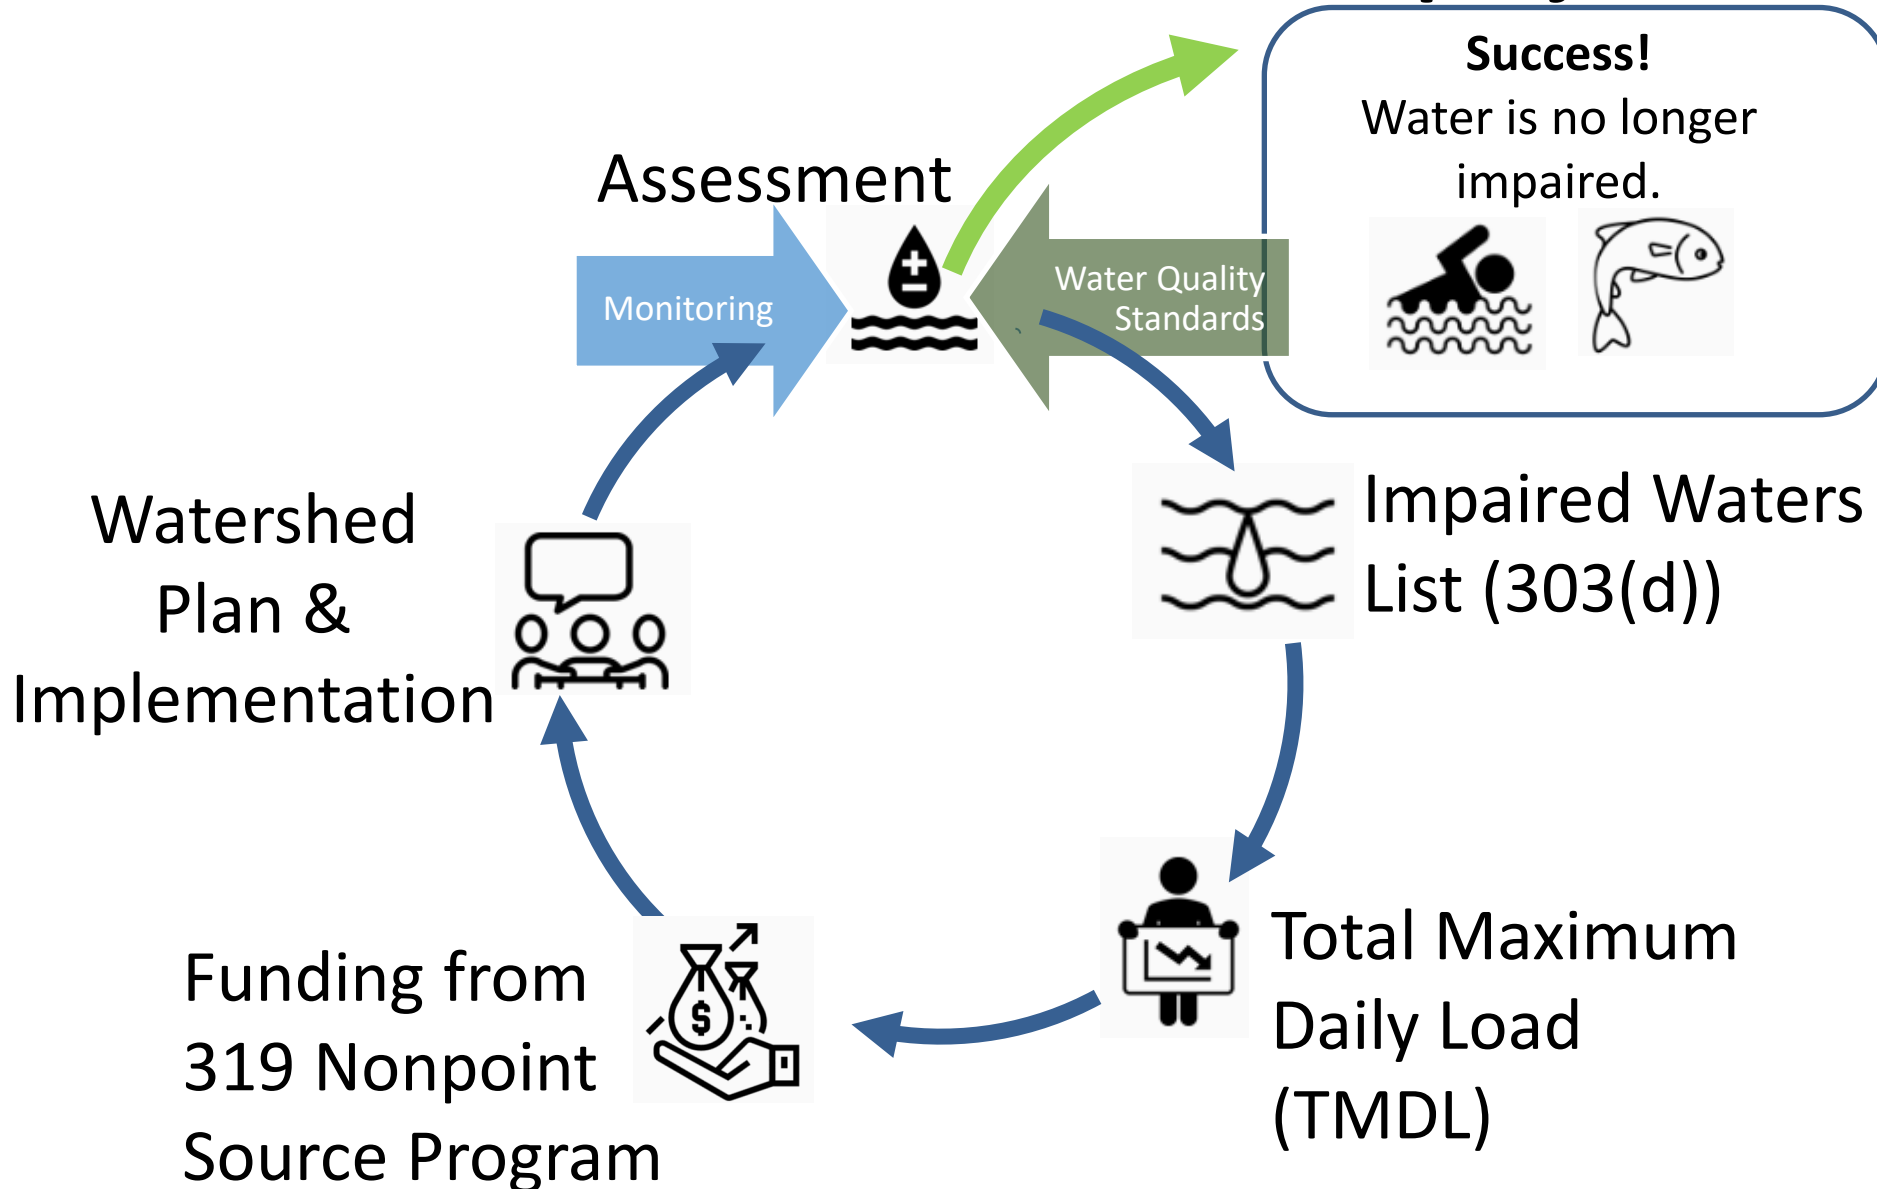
Success!
Water is no longer impaired.

Assessment

Monitoring

Water Quality Standards

Impaired Waters List (303(d))

Total Maximum Daily Load (TMDL)

Funding from 319 Nonpoint Source Program

Watershed Plan & Implementation